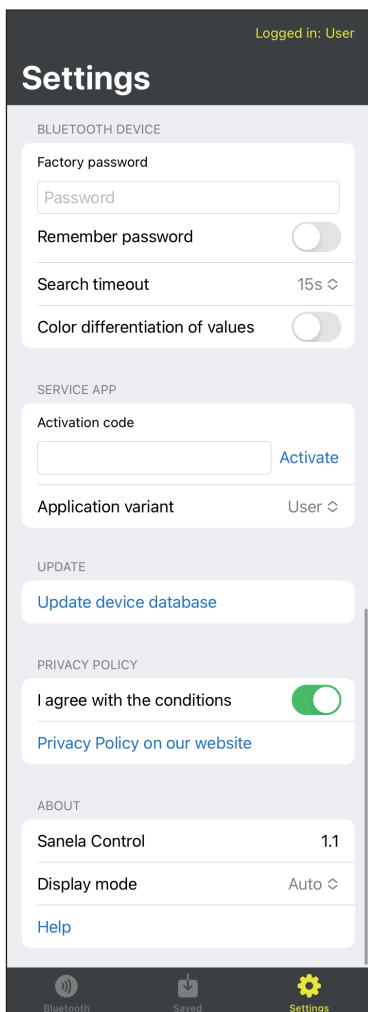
Logged in: User

Settings

BLUETOOTH DEVICE

Factory password

Password

Remember password

Search timeout 15s

Color differentiation of values

SERVICE APP

Activation code

Activate

Application variant User

UPDATE

Update device database

PRIVACY POLICY

I agree with the conditions

Privacy Policy on our website

ABOUT

Sanela Control 1.1

Display mode Auto

Help

Bluetooth Saved Settings